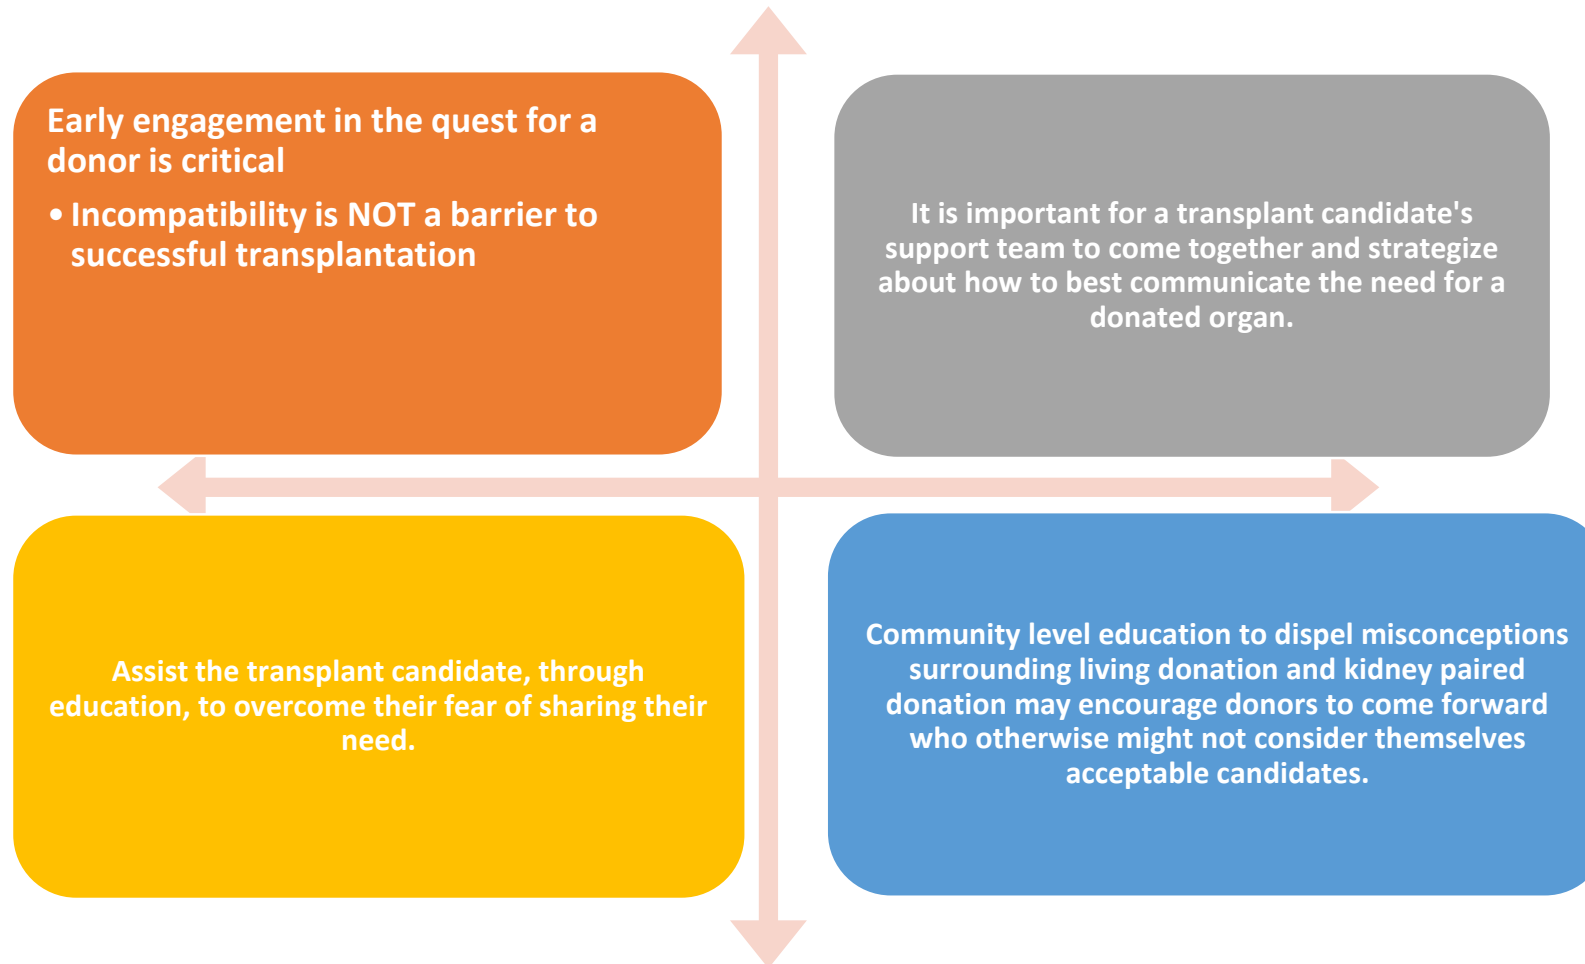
Early engagement in the quest for a donor is critical

• Incompatibility is NOT a barrier to successful transplantation

It is important for a transplant candidate's support team to come together and strategize about how to best communicate the need for a donated organ.

Assist the transplant candidate, through education, to overcome their fear of sharing their need.

Community level education to dispel misconceptions surrounding living donation and kidney paired donation may encourage donors to come forward who otherwise might not consider themselves acceptable candidates.